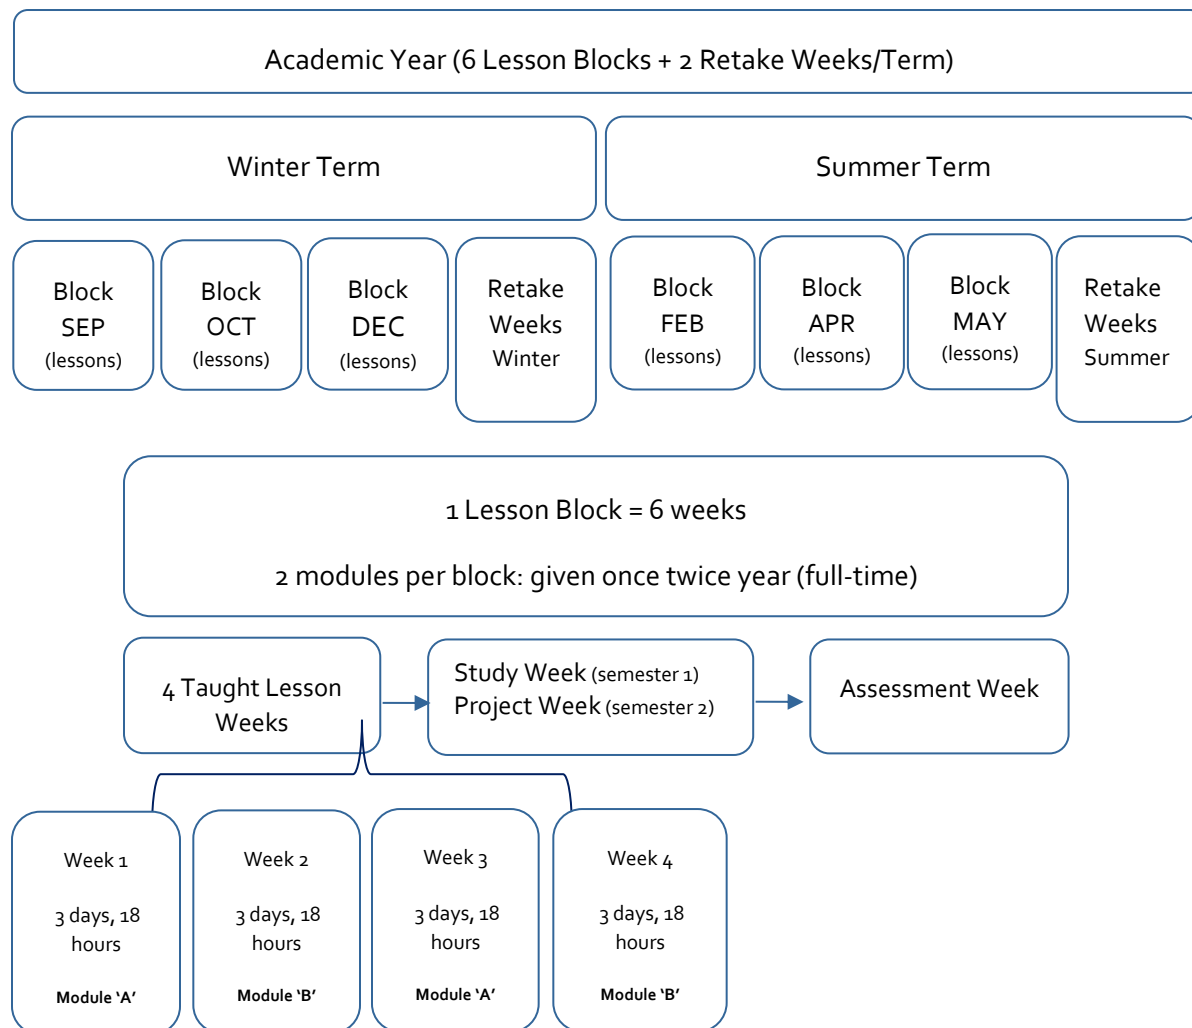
Academic Year (6 Lesson Blocks + 2 Retake Weeks/Term)

Winter Term

Summer Term

Block SEP (lessons)

Block OCT (lessons)

Block DEC (lessons)

Retake Weeks Winter

Block FEB (lessons)

Block APR (lessons)

Block MAY (lessons)

Retake Weeks Summer

1 Lesson Block = 6 weeks

2 modules per block: given once twice year (full-time)

4 Taught Lesson Weeks

Study Week (semester 1)
Project Week (semester 2)

Assessment Week

Week 1

3 days, 18 hours

Module 'A'

Week 2

3 days, 18 hours

Module 'B'

Week 3

3 days, 18 hours

Module 'A'

Week 4

3 days, 18 hours

Module 'B'